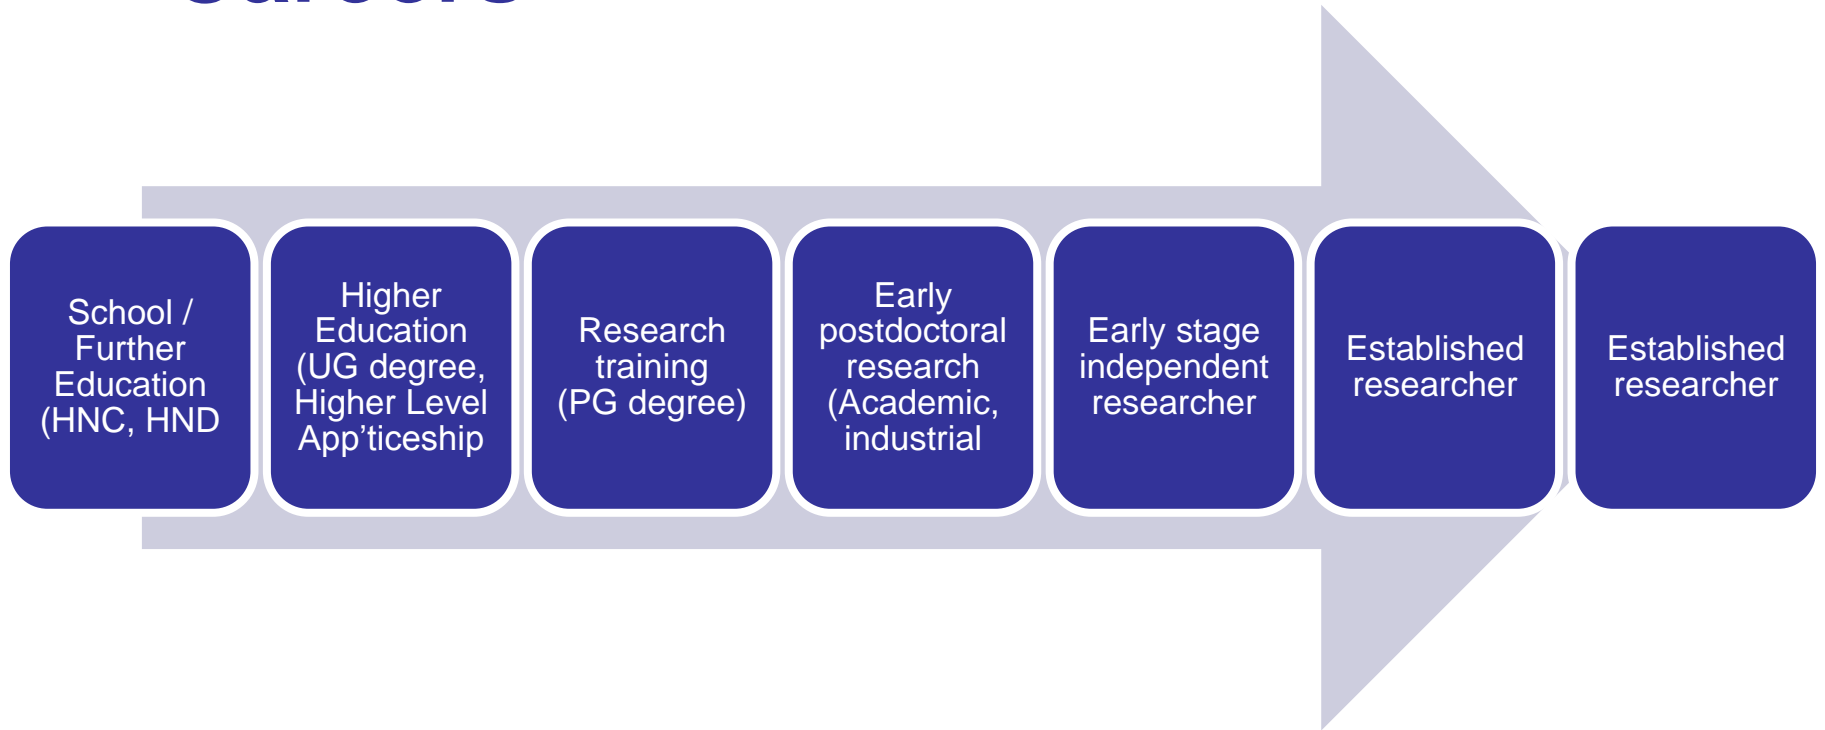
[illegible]

School / Further Education (HNC, HND

Higher Education (UG degree, Higher Level App'ticeship

Research training (PG degree)

Early postdoctoral research (Academic, industrial

Early stage independent researcher

Established researcher

Established researcher